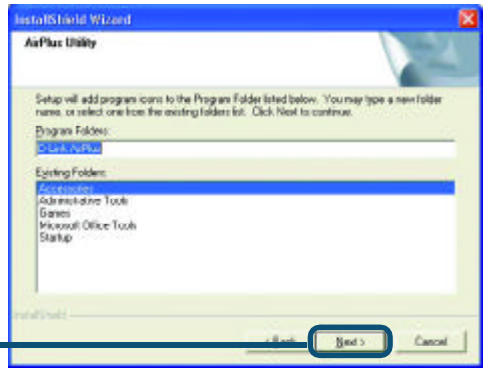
InstallShield Wizard

AirPlus Utility

Setup will add program icons to the Program Folder listed below. You may type a new folder name, or select one from the existing folders list. Click Next to continue.

Program Folders:

D-Link AirPlus

Existing Folders:

Accessories
Administrative Tools
Games
Microsoft Office Tools
Startup

InstallShield

< Back

Next >

Cancel